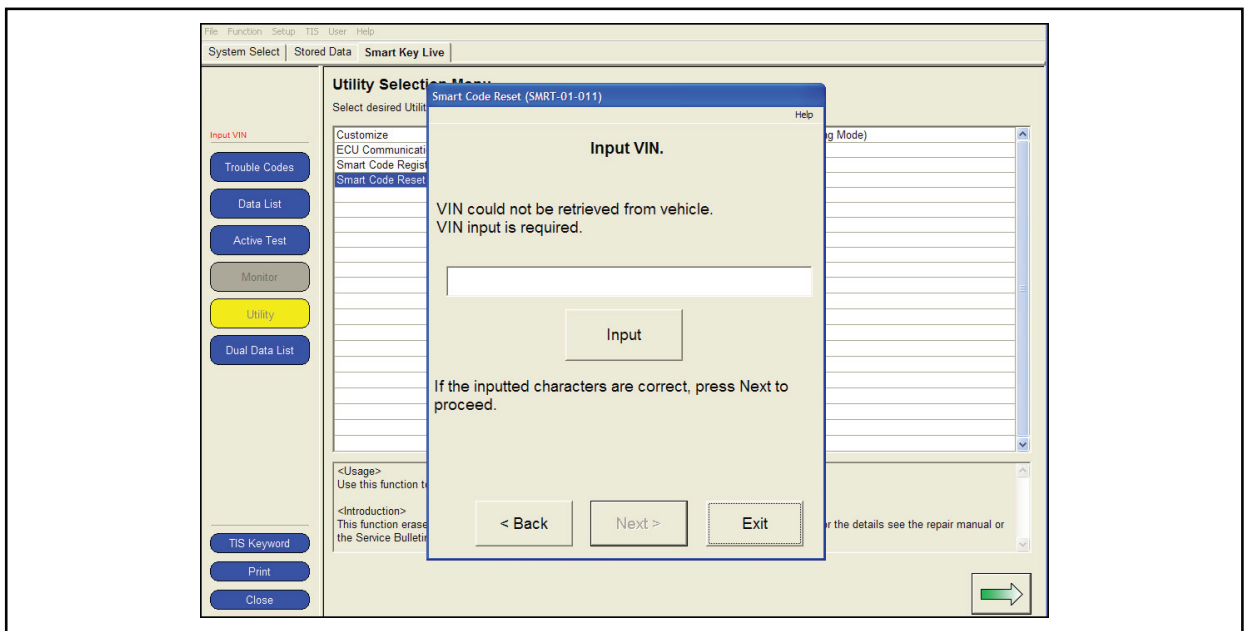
File Function Setup TIS User Help

System Select | Stored Data | Smart Key Live

Input VIN

Trouble Codes

Data List

Active Test

Monitor

Utility

Dual Data List

TIS Keyword

Print

Close

Utility Selection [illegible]

Select desired Utilit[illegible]

Customize
ECU Communicati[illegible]
Smart Code Regist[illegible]
Smart Code Reset

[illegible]g Mode)

<Usage>
Use this function t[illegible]

<Introduction>
This function erase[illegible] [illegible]r the details see the repair manual or the Service Bulleti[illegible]

Smart Code Reset (SMRT-01-011)

Help

Input VIN.

VIN could not be retrieved from vehicle.
VIN input is required.

Input

If the inputted characters are correct, press Next to proceed.

< Back

Next >

Exit